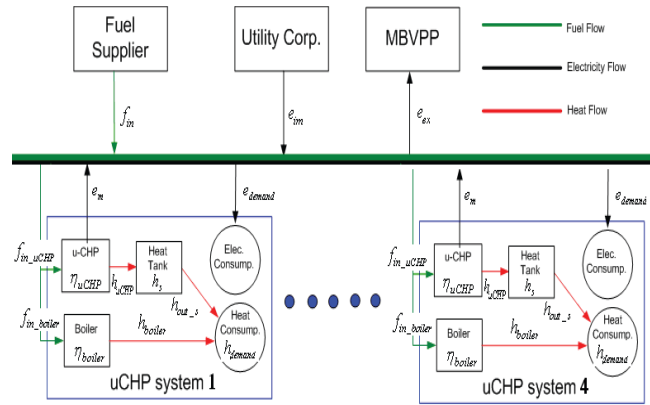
Fuel Supplier

Utility Corp.

MBVPP

Fuel Flow

Electricity Flow

Heat Flow

$f_{in}$

$e_{im}$

$e_{ex}$

$e_m$

$e_{demand}$

$f_{in\_uCHP}$

u-CHP $\eta_{uCHP}$

$h_{uCHP}$

Heat Tank $h_s$

Elec. Consump.

$h_{out\_s}$

$f_{in\_boiler}$

Boiler $\eta_{boiler}$

$h_{boiler}$

Heat Consump. $h_{demand}$

uCHP system 1

$e_m$

$e_{demand}$

$f_{in\_uCHP}$

u-CHP $\eta_{uCHP}$

$h_{uCHP}$

Heat Tank $h_s$

Elec. Consump.

$h_{out\_s}$

$f_{in\_boiler}$

Boiler $\eta_{boiler}$

$h_{boiler}$

Heat Consump. $h_{demand}$

uCHP system 4